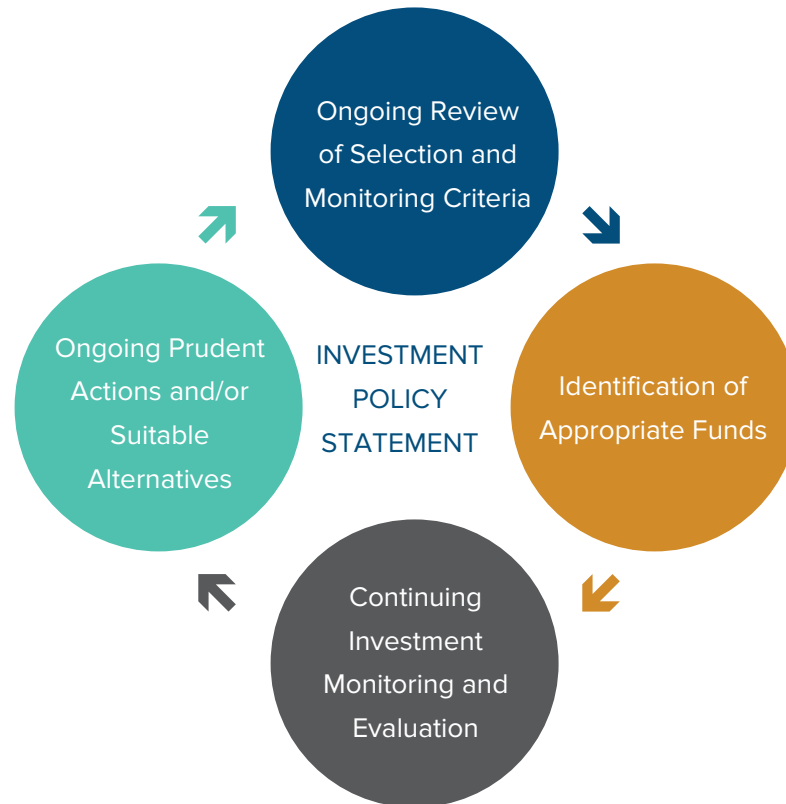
Ongoing Review of Selection and Monitoring Criteria

Ongoing Prudent Actions and/or Suitable Alternatives

INVESTMENT POLICY STATEMENT

Identification of Appropriate Funds

Continuing Investment Monitoring and Evaluation